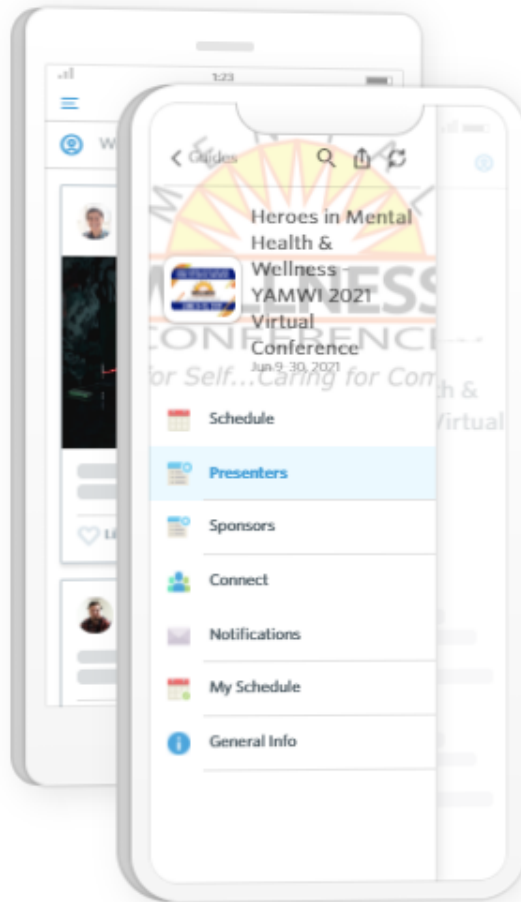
1:23

W

Guides

Heroes in Mental Health & Wellness - YAMWI 2021 Virtual Conference
Jun 9-30, 2021

CONFERENCE
for Self...Caring for Com

h &
Virtual

Schedule

Presenters

Sponsors

Connect

Notifications

My Schedule

General Info

Li